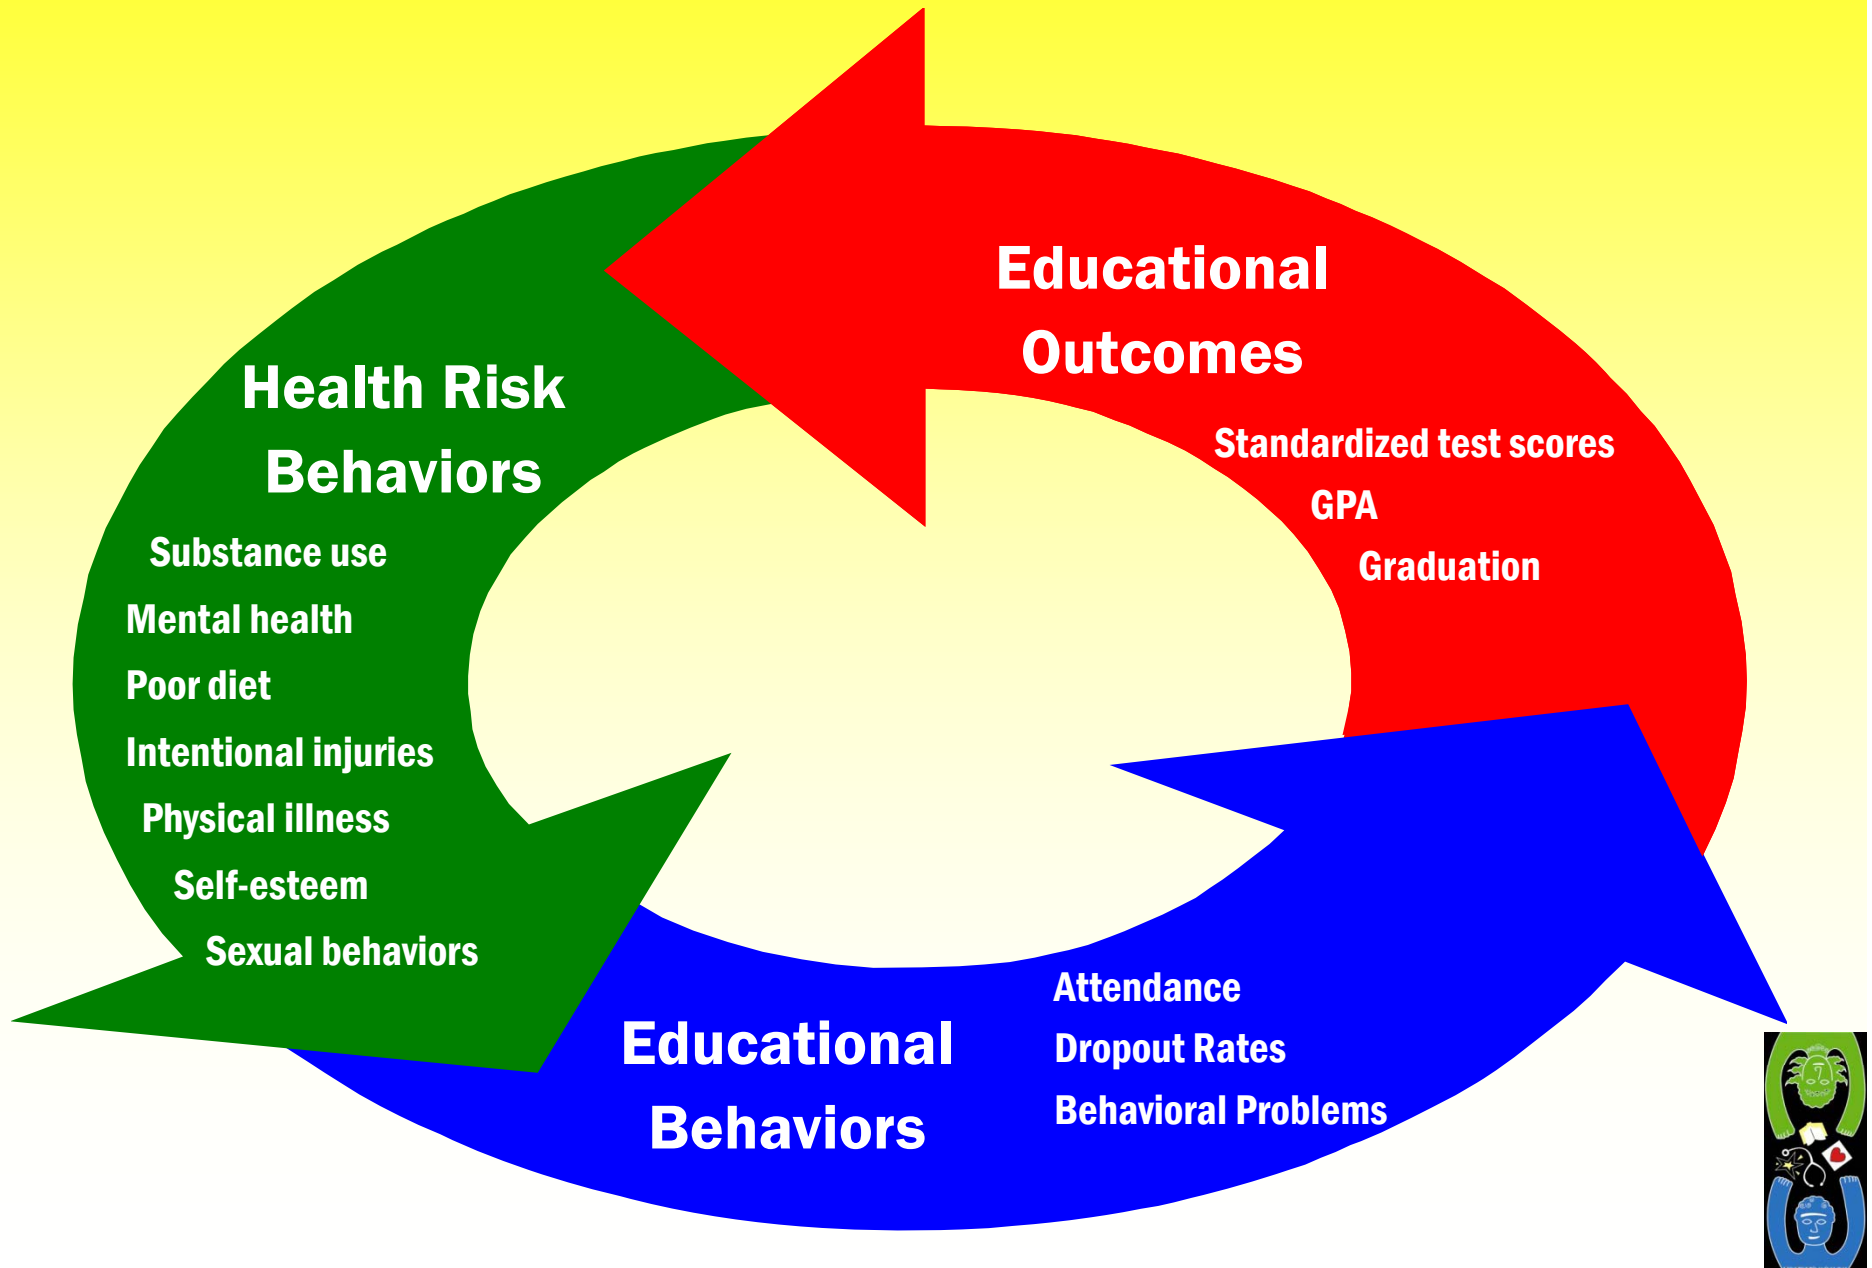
Educational Outcomes

Standardized test scores

GPA

Graduation

Health Risk Behaviors

Substance use

Mental health

Poor diet

Intentional injuries

Physical illness

Self-esteem

Sexual behaviors

Educational Behaviors

Attendance

Dropout Rates

Behavioral Problems